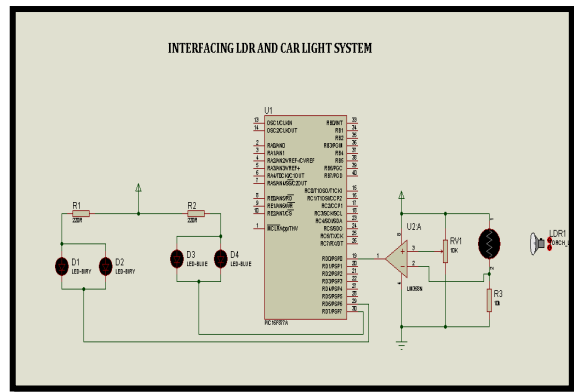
INTERFACING LDR AND CAR LIGHT SYSTEM

U1

13 OSC1/CLKIN
14 OSC2/CLKOUT

2 RA0/AN0
3 RA1/AN1
4 RA2/AN2/VREF-/CVREF
5 RA3/AN3/VREF+
6 RA4/T0CKI/C1OUT
7 RA5/AN4/SS/C2OUT

8 RE0/AN5/RD
9 RE1/AN6/WR
10 RE2/AN7/CS

1 MCLR/Vpp/THV

RB0/INT 33
RB1 34
RB2 35
RB3/PGM 36
RB4 37
RB5 38
RB6/PGC 39
RB7/PGD 40

RC0/T1OSO/T1CKI 15
RC1/T1OSI/CCP2 16
RC2/CCP1 17
RC3/SCK/SCL 18
RC4/SDI/SDA 23
RC5/SDO 24
RC6/TX/CK 25
RC7/RX/DT 26

RD0/PSP0 19
RD1/PSP1 20
RD2/PSP2 21
RD3/PSP3 22
RD4/PSP4 27
RD5/PSP5 28
RD6/PSP6 29
RD7/PSP7 30

PIC16F877A

R1
220R

R2
220R

D1
LED-BIRY

D2
LED-BIRY

D3
LED-BLUE

D4
LED-BLUE

U2:A
LM358N

RV1
10K

R3
10k

LDR1
TORCH_

1
2
3